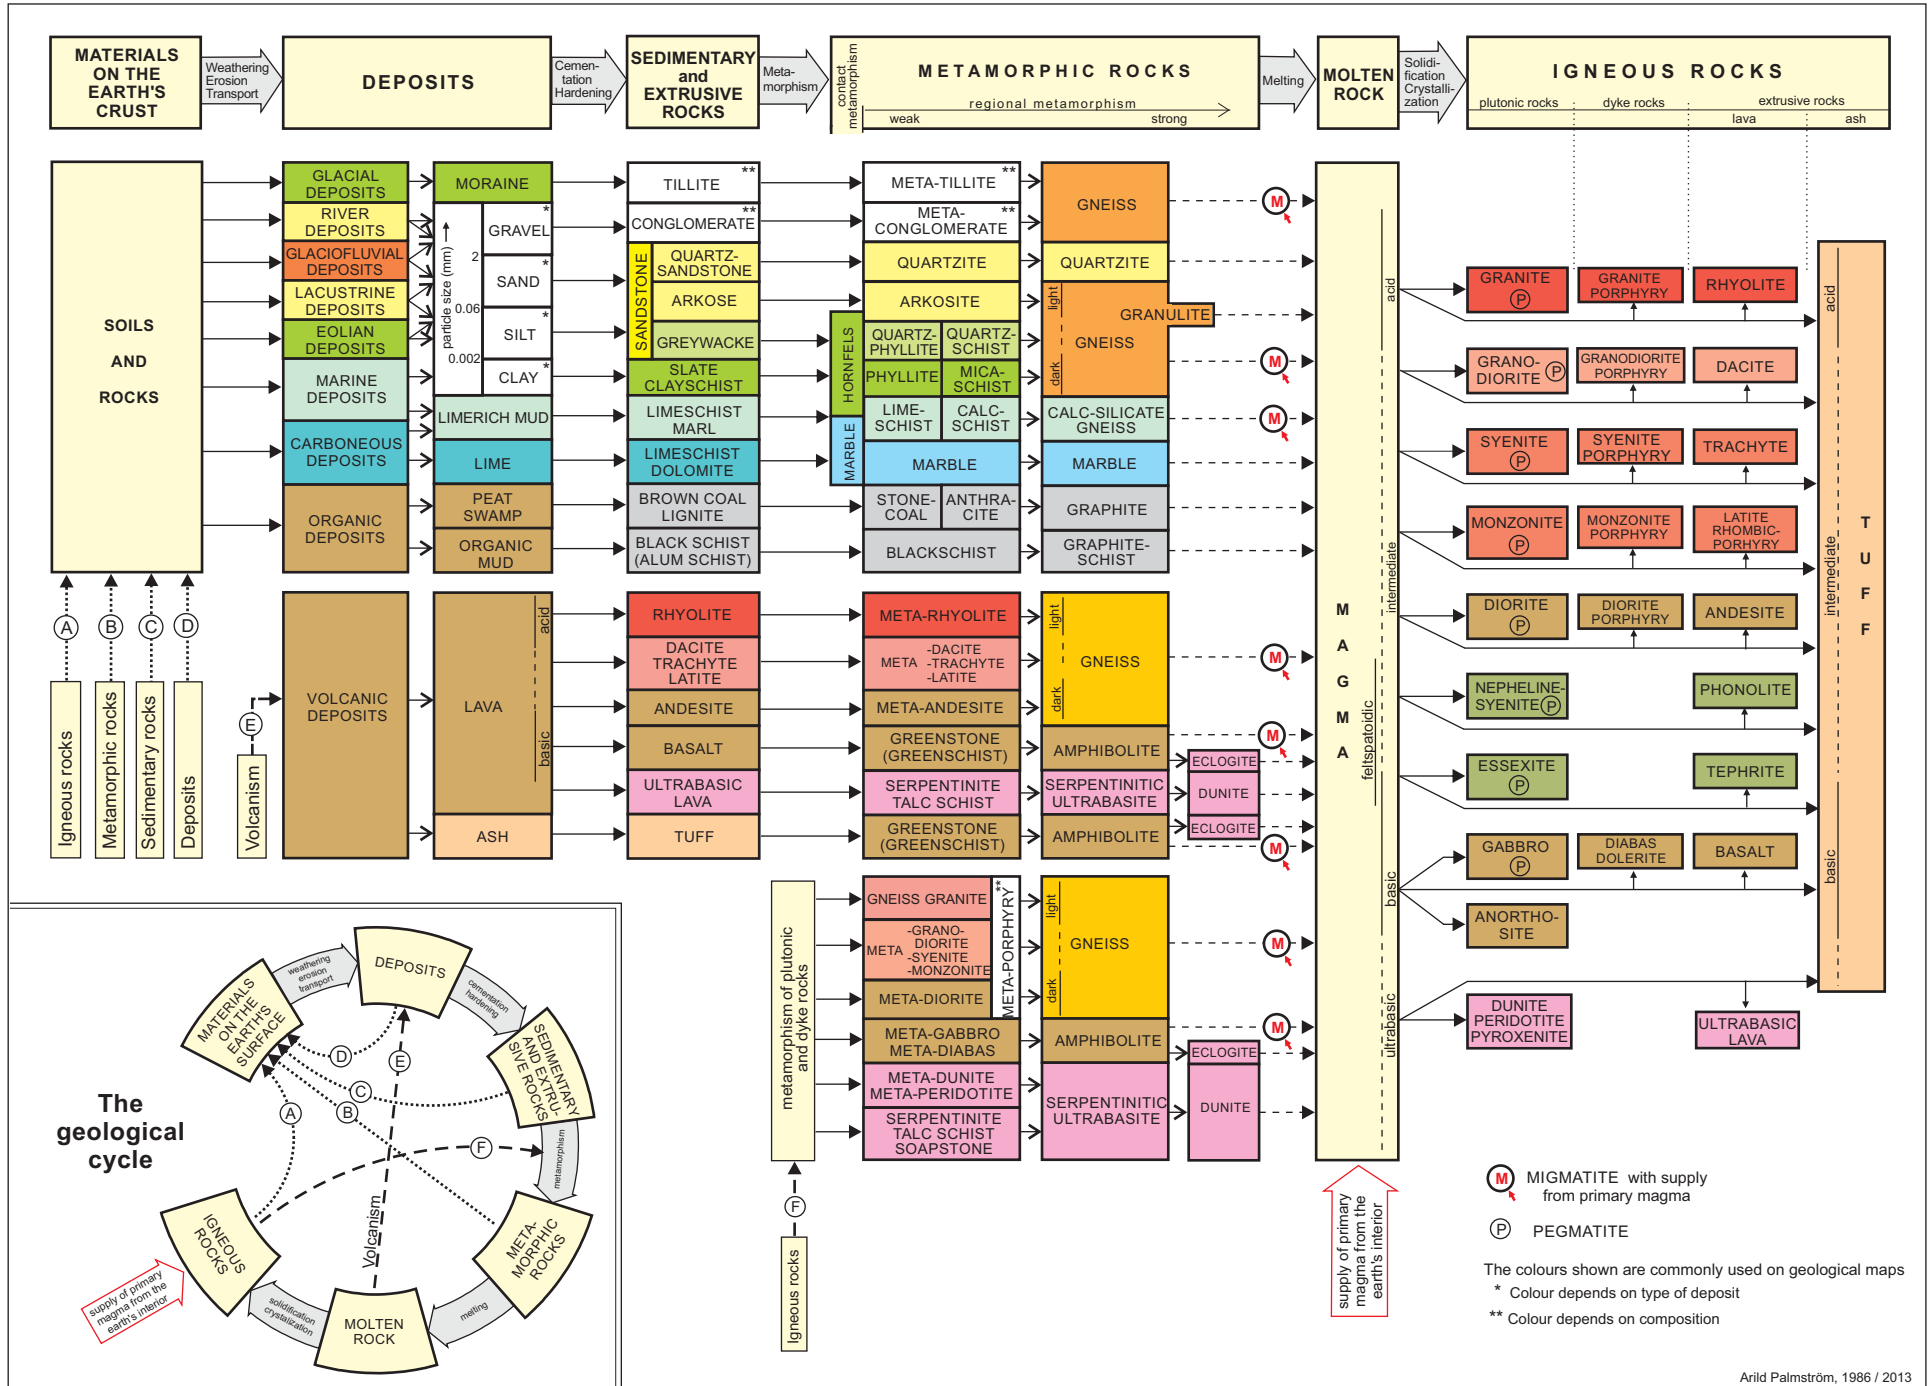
MATERIALS ON THE EARTH'S CRUST

Weathering Erosion Transport

DEPOSITS

Cementation Hardening

SEDIMENTARY and EXTRUSIVE ROCKS

Metamorphism

contact metamorphism

METAMORPHIC ROCKS

regional metamorphism

weak strong

Melting

MOLTEN ROCK

Solidification Crystallization

IGNEOUS ROCKS

plutonic rocks dyke rocks extrusive rocks

lava ash

SOILS AND ROCKS

GLACIAL DEPOSITS
RIVER DEPOSITS
GLACIOFLUVIAL DEPOSITS
LACUSTRINE DEPOSITS
EOLIAN DEPOSITS
MARINE DEPOSITS
CARBONEOUS DEPOSITS
ORGANIC DEPOSITS

MORAINE
particle size (mm) 2 0.06 0.002
GRAVEL *
SAND *
SILT *
CLAY *
LIMERICH MUD
LIME
PEAT SWAMP
ORGANIC MUD

TILLITE **
CONGLOMERATE **
SANDSTONE
QUARTZ-SANDSTONE
ARKOSE
GREYWACKE
SLATE CLAYSCHIST
LIMESCHIST MARL
LIMESCHIST DOLOMITE
BROWN COAL LIGNITE
BLACK SCHIST (ALUM SCHIST)

HORNFELS
MARBLE

META-TILLITE **
META-CONGLOMERATE **
QUARTZITE
ARKOSITE
QUARTZ-PHYLLITE
QUARTZ-SCHIST
PHYLLITE
MICA-SCHIST
LIME-SCHIST
CALC-SCHIST
MARBLE
STONE-COAL
ANTHRACITE
BLACKSCHIST

GNEISS
QUARTZITE
light
GRANULITE
GNEISS
dark
CALC-SILICATE GNEISS
MARBLE
GRAPHITE
GRAPHITE-SCHIST

Igneous rocks
Metamorphic rocks
Sedimentary rocks
Deposits
A B C D
E
Volcanism

VOLCANIC DEPOSITS
LAVA
acid
basic
ASH

RHYOLITE
DACITE TRACHYTE LATITE
ANDESITE
BASALT
ULTRABASIC LAVA
TUFF

META-RHYOLITE
META -DACITE -TRACHYTE -LATITE
META-ANDESITE
GREENSTONE (GREENSCHIST)
SERPENTINITE TALC SCHIST
GREENSTONE (GREENSCHIST)

light
GNEISS
dark
AMPHIBOLITE
ECLOGITE
SERPENTINITIC ULTRABASITE
DUNITE
AMPHIBOLITE
ECLOGITE

metamorphism of plutonic and dyke rocks

GNEISS GRANITE
META -GRANO-DIORITE -SYENITE -MONZONITE
META-DIORITE
META-PORPHYRY **
META-GABBRO META-DIABAS
META-DUNITE META-PERIDOTITE
SERPENTINITE TALC SCHIST SOAPSTONE

light
GNEISS
dark
AMPHIBOLITE
ECLOGITE
SERPENTINITIC ULTRABASITE
DUNITE

F
Igneous rocks

M M M M M M M M

MAGMA
acid
intermediate
feltspatoidic
basic
ultrabasic

supply of primary magma from the earth's interior

GRANITE Ⓟ
GRANITE PORPHYRY
RHYOLITE
GRANO-DIORITE Ⓟ
GRANODIORITE PORPHYRY
DACITE
SYENITE Ⓟ
SYENITE PORPHYRY
TRACHYTE
MONZONITE Ⓟ
MONZONITE PORPHYRY
LATITE RHOMBIC-PORPHYRY
DIORITE Ⓟ
DIORITE PORPHYRY
ANDESITE
NEPHELINE-SYENITE Ⓟ
PHONOLITE
ESSEXITE Ⓟ
TEPHRITE
GABBRO Ⓟ
DIABAS DOLERITE
BASALT
ANORTHOSITE
DUNITE PERIDOTITE PYROXENITE
ULTRABASIC LAVA

acid
intermediate
basic
TUFF

The geological cycle

DEPOSITS
weathering erosion transport
cementation hardening
MATERIALS ON THE EARTH'S SURFACE
SEDIMENTARY AND EXTRUSIVE ROCKS
metamorphism
A B C D E F
Volcanism
IGNEOUS ROCKS
METAMORPHIC ROCKS
MOLTEN ROCK
solidification crystallization
melting
supply of primary magma from the earth's interior

Ⓜ MIGMATITE with supply from primary magma
Ⓟ PEGMATITE

The colours shown are commonly used on geological maps
* Colour depends on type of deposit
** Colour depends on composition

Arild Palmström, 1986 / 2013